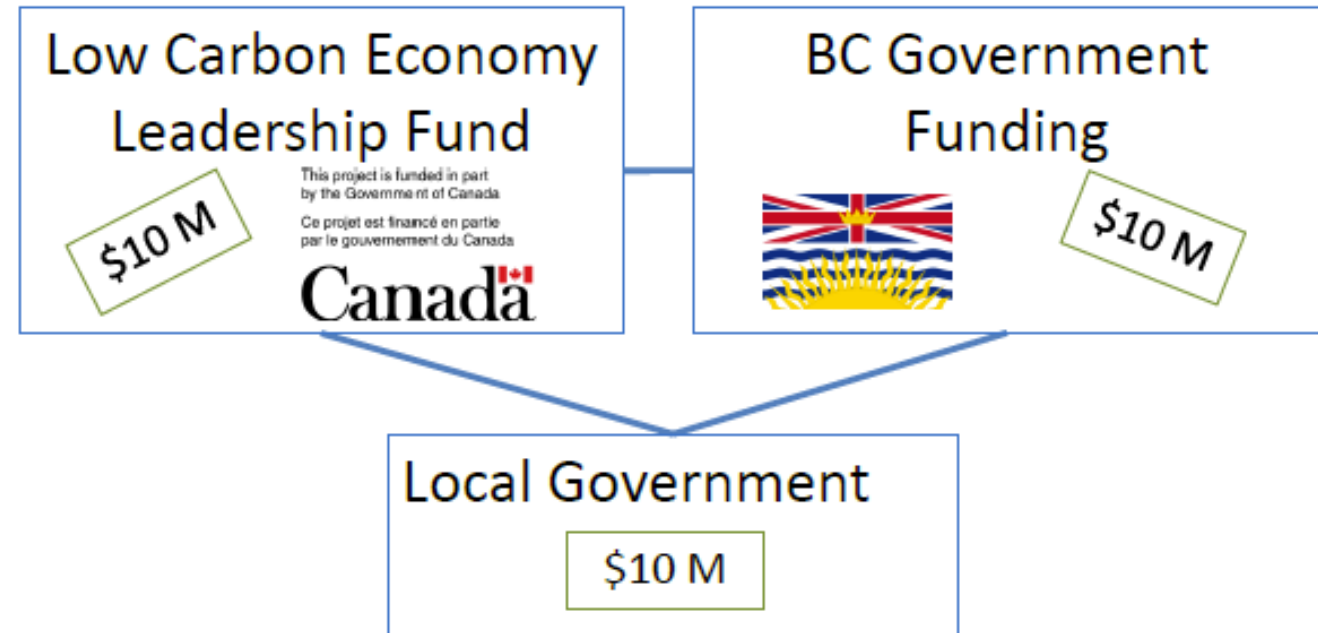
Low Carbon Economy Leadership Fund

$10 M

This project is funded in part by the Government of Canada

Ce projet est financé en partie par le gouvernement du Canada

Canada

BC Government Funding

$10 M

Local Government

$10 M